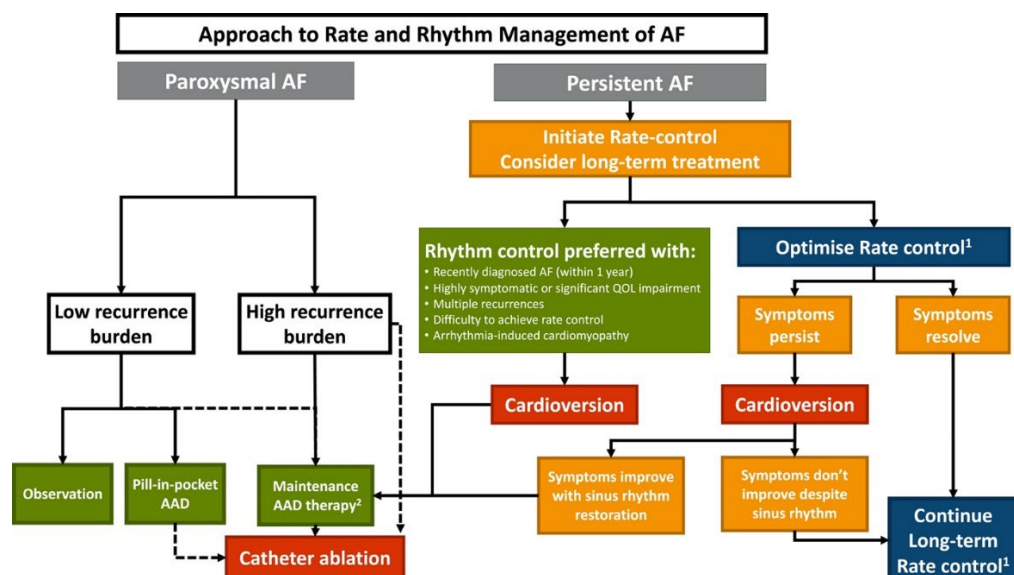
Approach to Rate and Rhythm Management of AF

Paroxysmal AF

Persistent AF

Initiate Rate-control
Consider long-term treatment

Rhythm control preferred with:
• Recently diagnosed AF (within 1 year)
• Highly symptomatic or significant QOL impairment
• Multiple recurrences
• Difficulty to achieve rate control
• Arrhythmia-induced cardiomyopathy

Optimise Rate control$^1$

Low recurrence burden

High recurrence burden

Symptoms persist

Symptoms resolve

Cardioversion

Cardioversion

Observation

Pill-in-pocket AAD

Maintenance AAD therapy$^2$

Symptoms improve with sinus rhythm restoration

Symptoms don't improve despite sinus rhythm

Continue Long-term Rate control$^1$

Catheter ablation